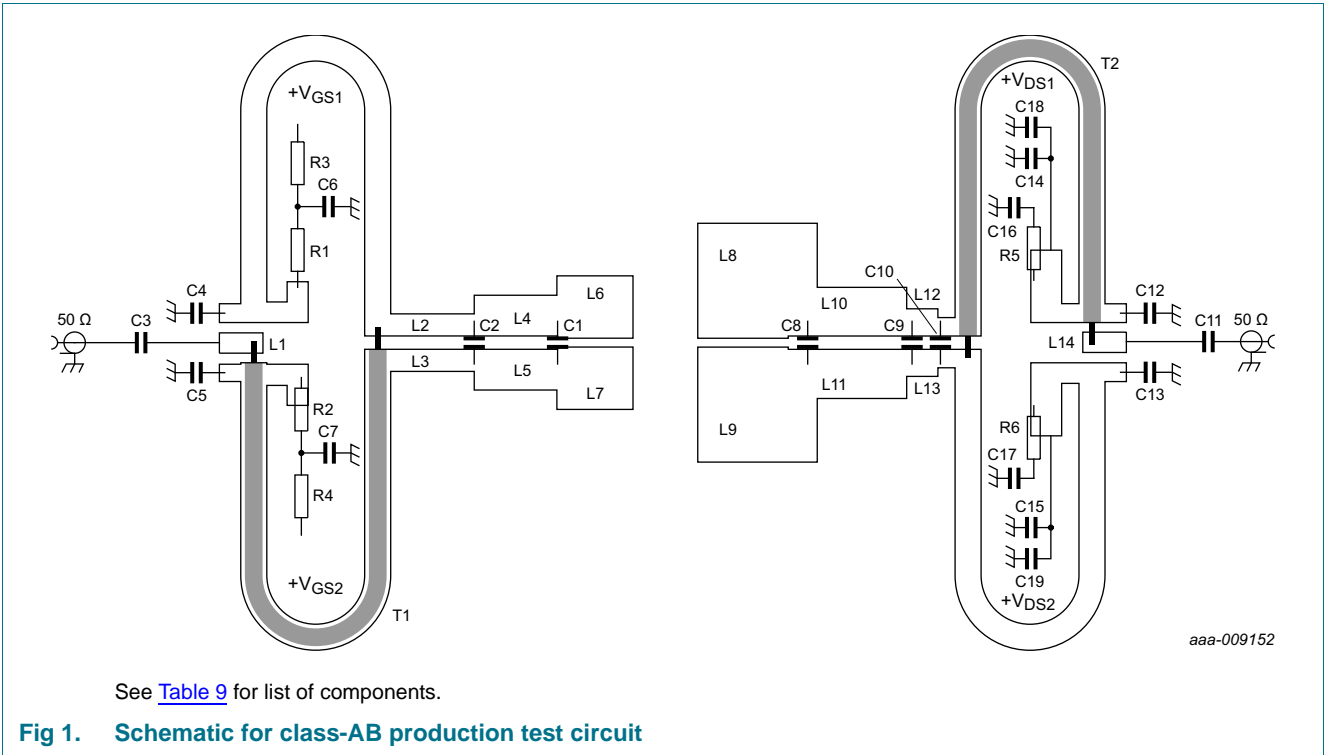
$+V_{GS1}$

R3

C6

R1

C4

50 Ω

C3

L1

C5

R2

C7

R4

$+V_{GS2}$

T1

L2

C2

L4

C1

L6

L3

L5

L7

L8

L10

C10

L12

C8

C9

L11

L13

L9

T2

$+V_{DS1}$

C18

C14

C16

R5

C12

C11

50 Ω

L14

C13

R6

C17

C15

C19

$+V_{DS2}$

aaa-009152

See Table 9 for list of components.

Fig 1. Schematic for class-AB production test circuit